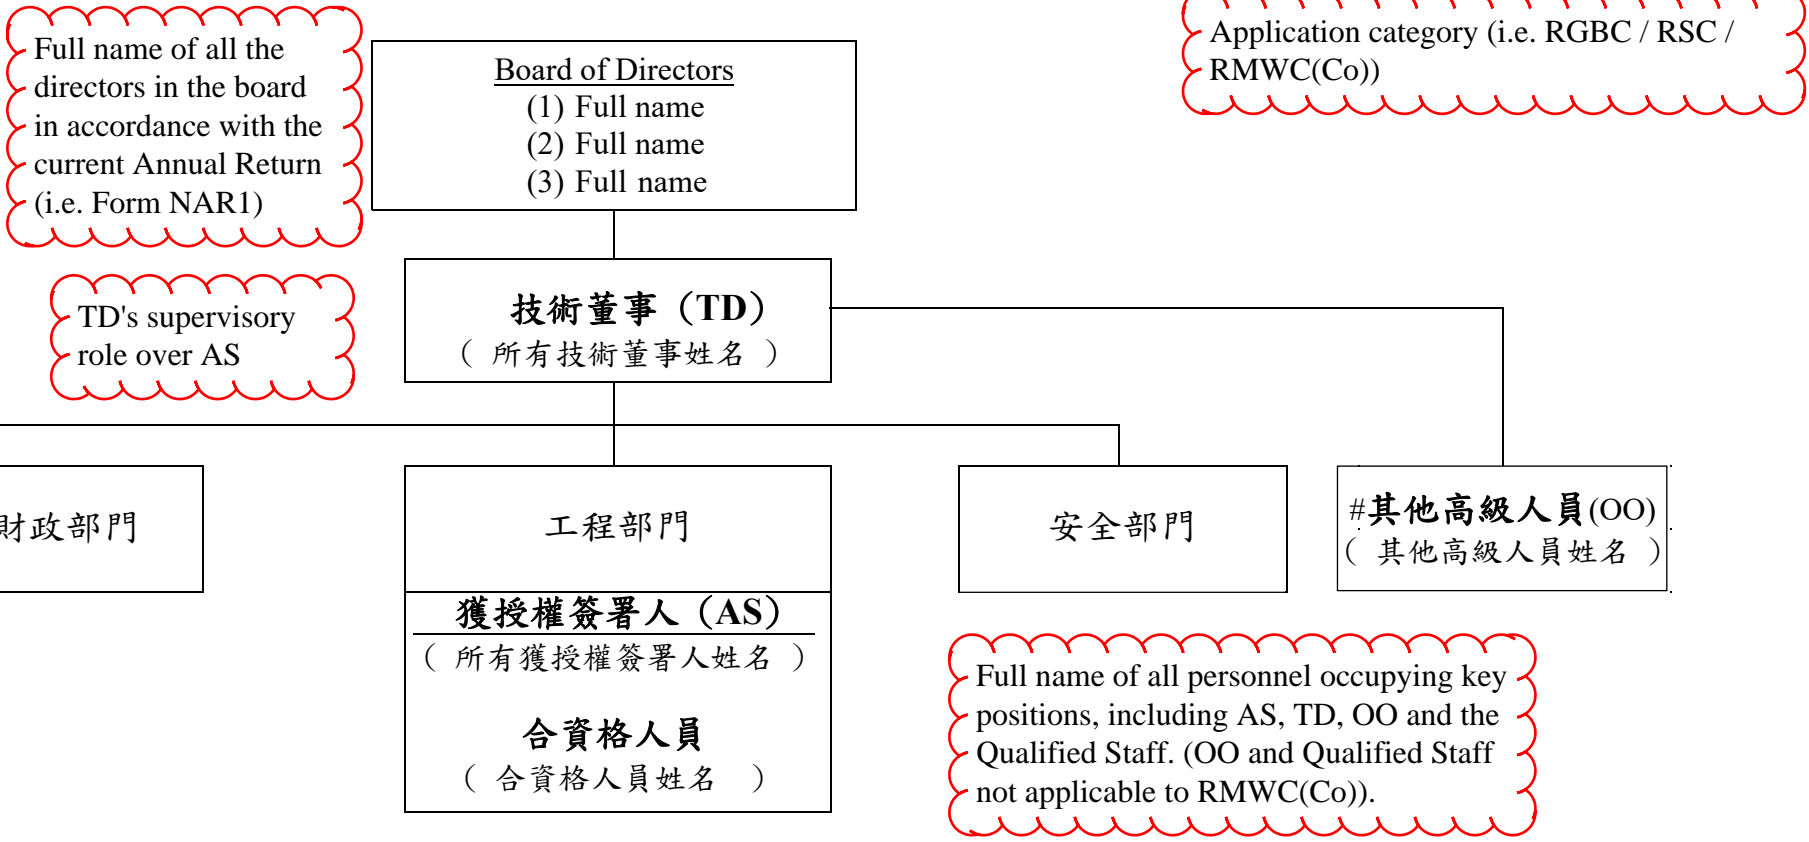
Full name of all the directors in the board in accordance with the current Annual Return (i.e. Form NAR1)

Board of Directors
(1) Full name
(2) Full name
(3) Full name

Application category (i.e. RGBC / RSC / RMWC(Co))

TD's supervisory role over AS

技術董事（TD）
（ 所有技術董事姓名 ）

財政部門

工程部門

獲授權簽署人（AS）
（ 所有獲授權簽署人姓名 ）

合資格人員
（ 合資格人員姓名 ）

安全部門

#其他高級人員(OO)
（ 其他高級人員姓名 ）

Full name of all personnel occupying key positions, including AS, TD, OO and the Qualified Staff. (OO and Qualified Staff not applicable to RMWC(Co)).